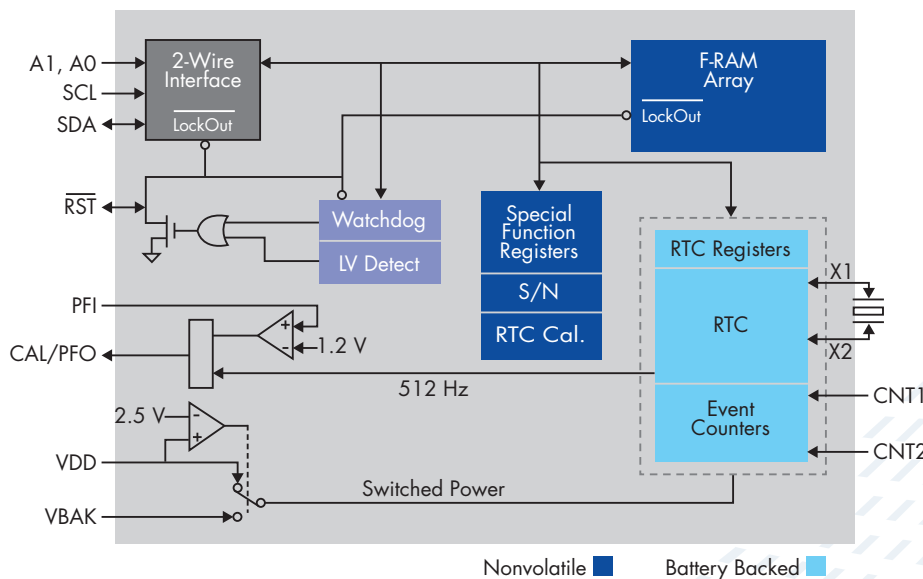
A1, A0
SCL
SDA
2-Wire Interface
LockOut
F-RAM Array
LockOut
$\overline{RST}$
Watchdog
LV Detect
Special Function Registers
S/N
RTC Cal.
RTC Registers
RTC
Event Counters
X1
X2
CNT1
CNT2
PFI
+
-
1.2 V
CAL/PFO
512 Hz
2.5 V
-
+
VDD
Switched Power
VBAK
Nonvolatile
Battery Backed